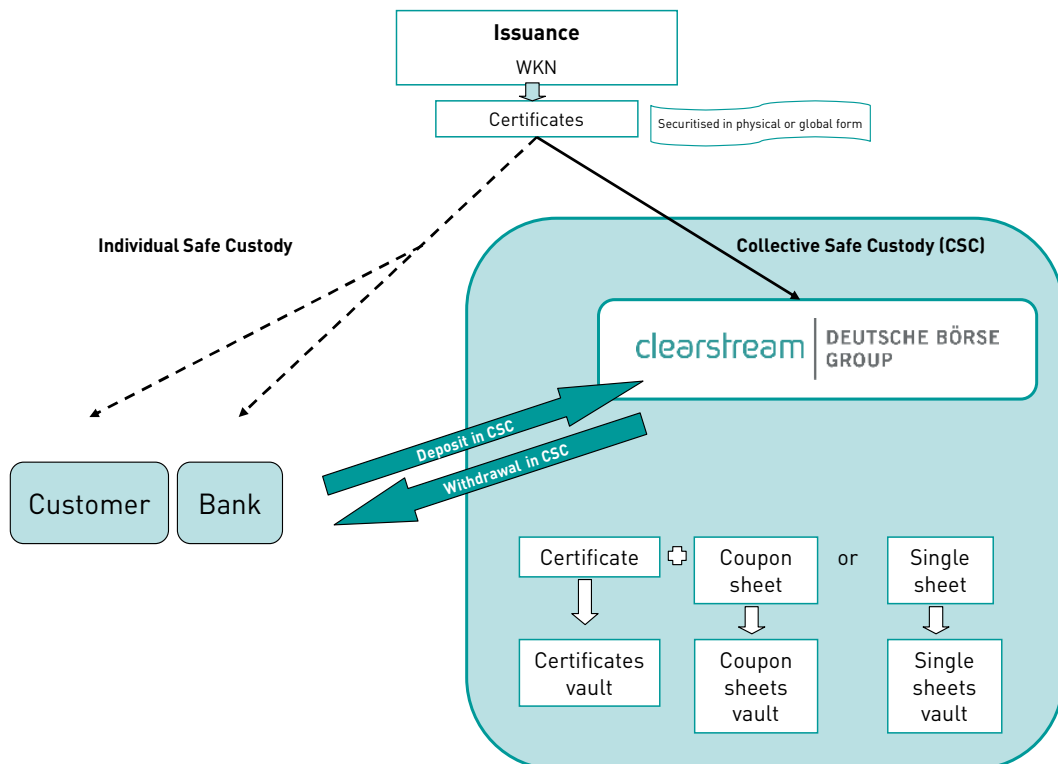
Issuance
WKN

Certificates

Securitised in physical or global form

Individual Safe Custody

Collective Safe Custody (CSC)

clearstream DEUTSCHE BÖRSE GROUP

Deposit in CSC

Withdrawal in CSC

Customer

Bank

Certificate

Coupon sheet

or

Single sheet

Certificates vault

Coupon sheets vault

Single sheets vault